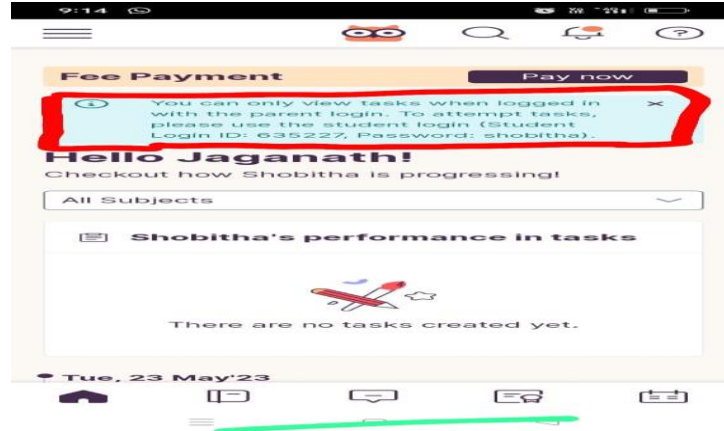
9:14

Fee Payment

Pay now

You can only view tasks when logged in with the parent login. To attempt tasks, please use the student login (Student Login ID: 635227, Password: shobitha).

×

Hello Jaganath!

Checkout how Shobitha is progressing!

All Subjects

Shobitha's performance in tasks

There are no tasks created yet.

Tue, 23 May'23